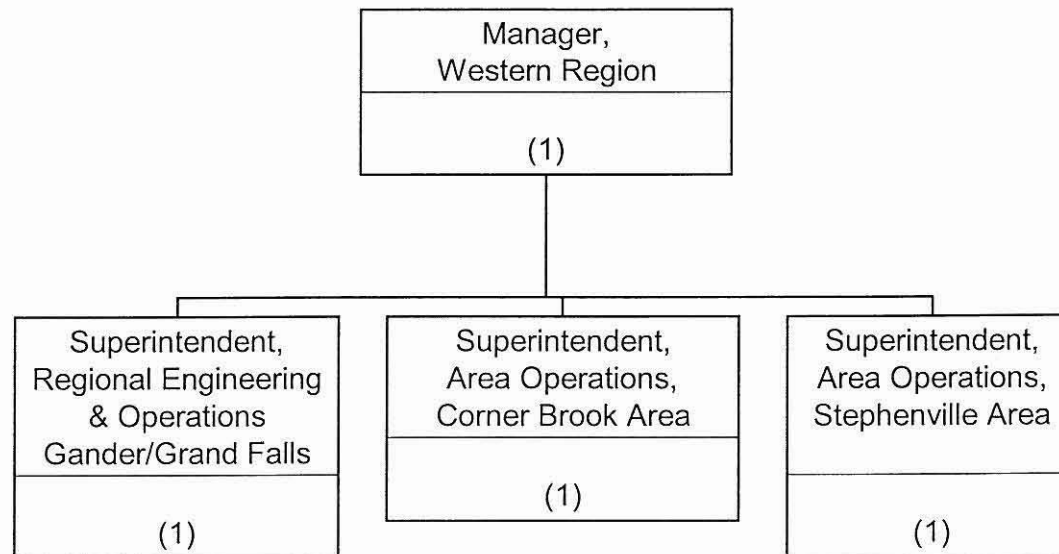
Manager,
Western Region

(1)

Superintendent,
Regional Engineering & Operations
Gander/Grand Falls

(1)

Superintendent,
Area Operations,
Corner Brook Area

(1)

Superintendent,
Area Operations,
Stephenville Area

(1)